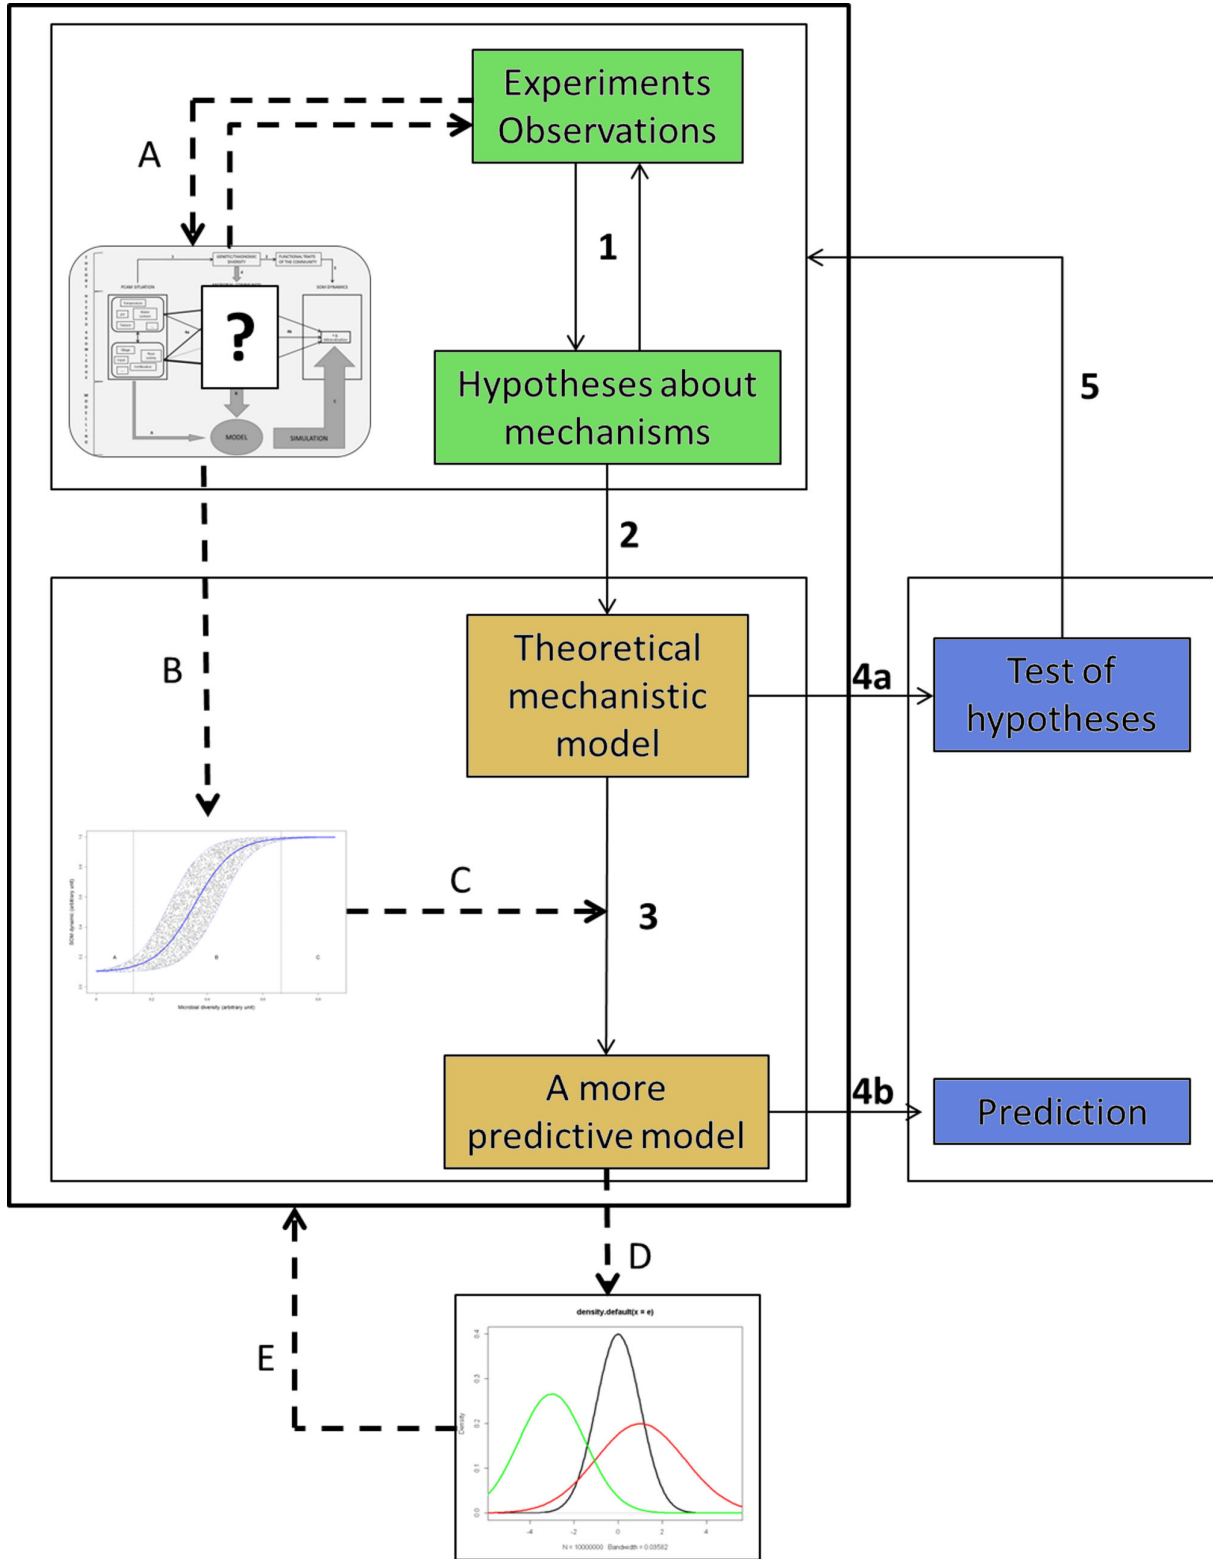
Experiments Observations

A

1

?

MODEL

SIMULATION

Hypotheses about mechanisms

5

2

B

Theoretical mechanistic model

4a

Test of hypotheses

C

3

A more predictive model

4b

Prediction

D

E

density.default(x = e)

Density

N = 10000000 Bandwidth = 0.03582